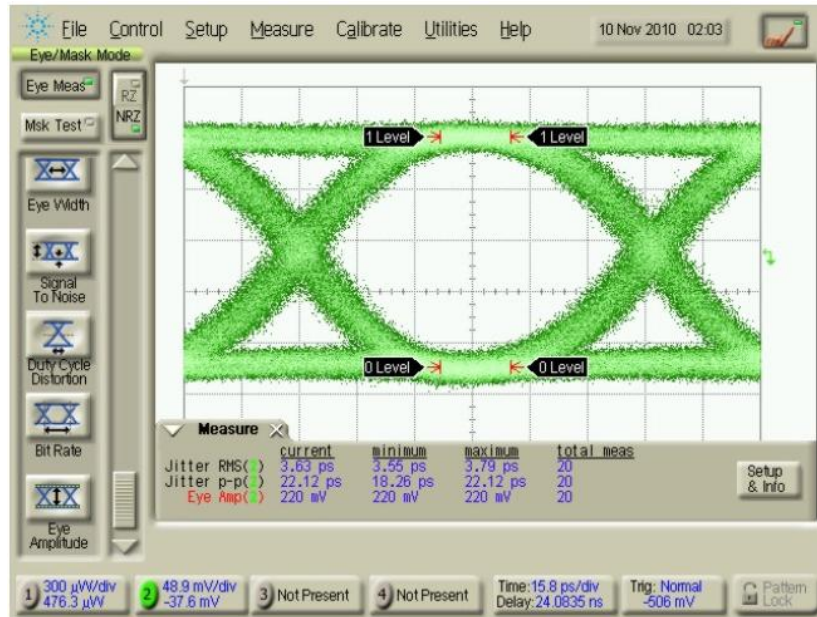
File Control Setup Measure Calibrate Utilities Help 10 Nov 2010 02:03

Eye/Mask Mode

Eye Meas

RZ

NRZ

Msk Test

Eye Width

Signal To Noise

Duty Cycle Distortion

Bit Rate

Eye Amplitude

1 Level

1 Level

0 Level

0 Level

Measure

| | current | minimum | maximum | total meas |
|---|---|---|---|---|
| Jitter RMS(2) | 3.63 ps | 3.55 ps | 3.79 ps | 20 |
| Jitter p-p(2) | 22.12 ps | 18.26 ps | 22.12 ps | 20 |
| Eye Amp(2) | 220 mV | 220 mV | 220 mV | 20 |

Setup & Info

1 300 µW/div 476.3 µW

2 48.9 mV/div -37.6 mV

3 Not Present

4 Not Present

Time: 15.8 ps/div Delay: 24.0835 ns

Trig: Normal -506 mV

Pattern Lock